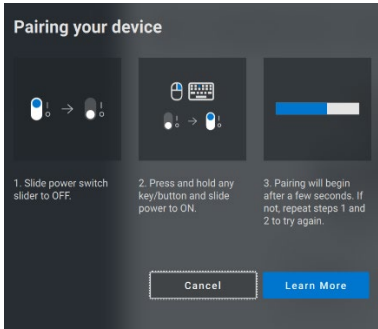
Pairing your device

1. Slide power switch slider to OFF.

2. Press and hold any key/button and slide power to ON.

3. Pairing will begin after a few seconds. If not, repeat steps 1 and 2 to try again.

Cancel

Learn More